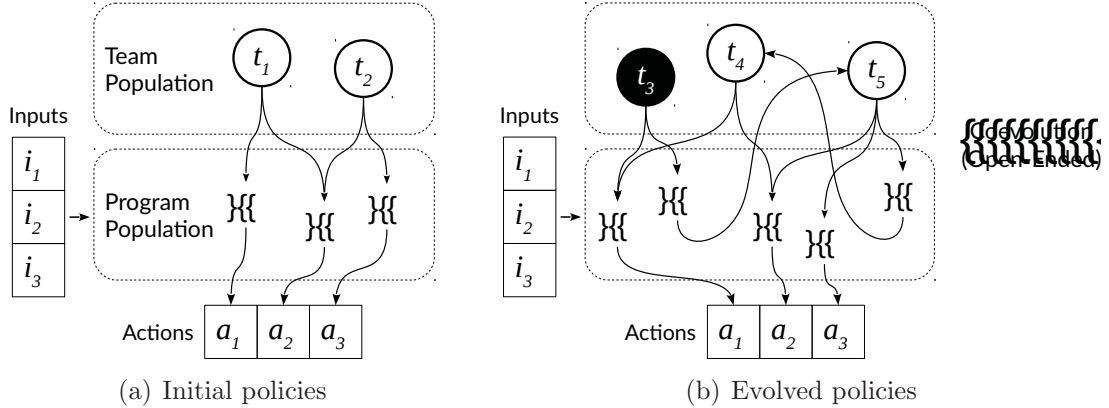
Team Population

$t_1$

$t_2$

Inputs

$i_1$

$i_2$

$i_3$

Program Population

Actions

$a_1$

$a_2$

$a_3$

(a) Initial policies

$t_3$

$t_4$

$t_5$

Inputs

$i_1$

$i_2$

$i_3$

Coevolution (Open-Ended)

Actions

$a_1$

$a_2$

$a_3$

(b) Evolved policies